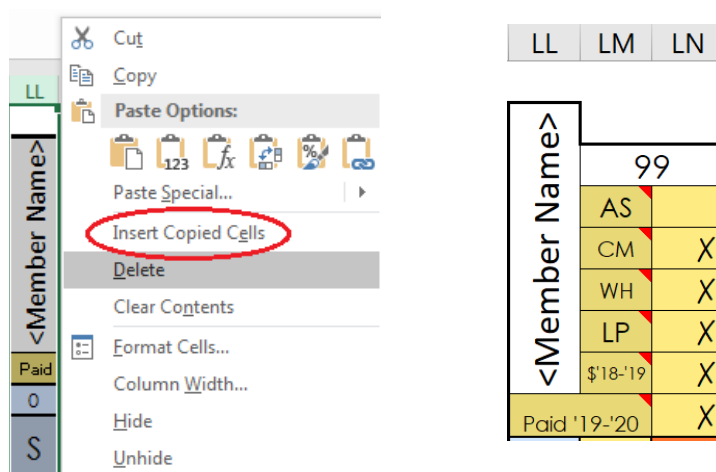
LL

<Member Name>

Paid

0

S

Cut

Copy

Paste Options:

123

Paste Special...

Insert Copied Cells

Delete

Clear Contents

Format Cells...

Column Width...

Hide

Unhide

LL LM LN

<Member Name>

99

AS

CM X

WH X

LP X

$'18-'19 X

Paid '19-'20 X